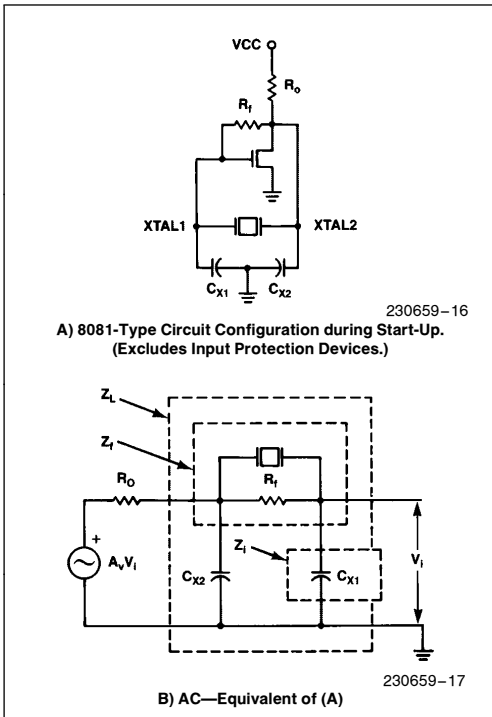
VCC

$R_o$

$R_f$

XTAL1

XTAL2

$C_{X1}$

$C_{X2}$

230659–16

A) 8081-Type Circuit Configuration during Start-Up. (Excludes Input Protection Devices.)

$Z_L$

$Z_f$

$R_O$

$R_f$

$Z_i$

+

$A_vV_i$

$C_{X2}$

$C_{X1}$

$V_i$

230659–17

B) AC—Equivalent of (A)